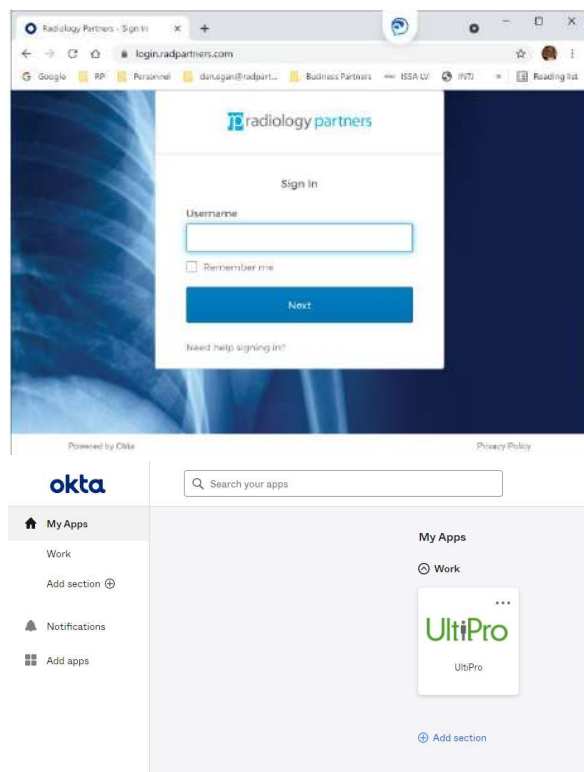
Radiology Partners - Sign In

login.radpartners.com

Google RP Personnel dan.agan@radpart... Business Partners ISSA LV INTU Reading list

radiology partners

Sign In

Username

Remember me

Next

Need help signing in?

Powered by Okta

Privacy Policy

okta

Search your apps

My Apps

Work

Add section

Notifications

Add apps

My Apps

Work

UltiPro

UltiPro

Add section